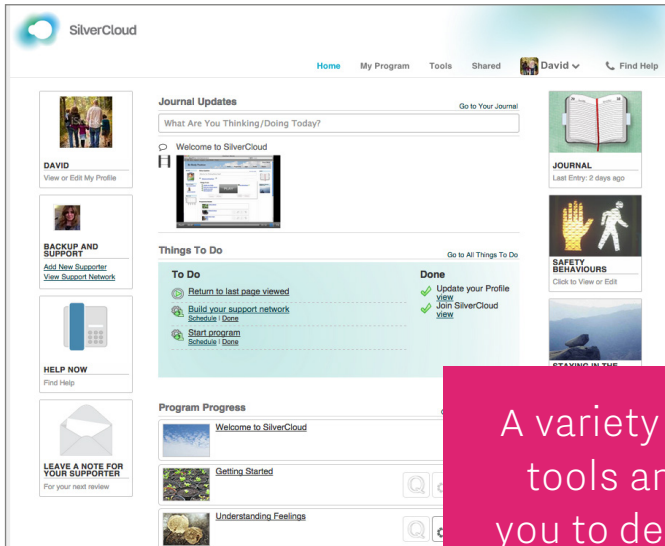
SilverCloud

Home My Program Tools Shared David Find Help

DAVID
View or Edit My Profile

BACKUP AND SUPPORT
Add New Supporter
View Support Network

HELP NOW
Find Help

LEAVE A NOTE FOR YOUR SUPPORTER
For your next review

Journal Updates
Go to Your Journal
What Are You Thinking/Doing Today?

Welcome to SilverCloud

Things To Do
Go to All Things To Do

To Do
Return to last page viewed
Build your support network
Schedule | Done
Start program
Schedule | Done

Done
Update your Profile
view
Join SilverCloud
view

Program Progress
Welcome to SilverCloud
Getting Started
Understanding Feelings

JOURNAL
Last Entry: 2 days ago

SAFETY BEHAVIOURS
Click to View or Edit

STAYING IN THE

A variety
tools ar
you to de